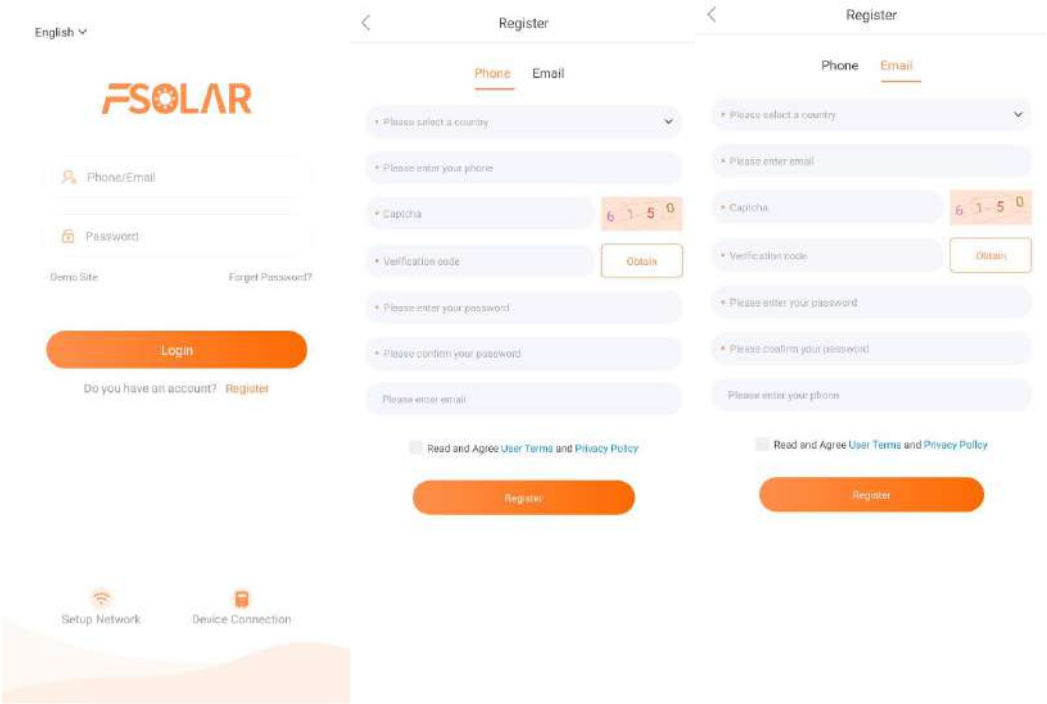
English

FSOLAR

Phone/Email

Password

Demo Site

Forget Password?

Login

Do you have an account? Register

Setup Network

Device Connection

Register

Phone Email

* Please select a country

* Please enter your phone

* Captcha

6 1 5 0

* Verification code

Obtain

* Please enter your password

* Please confirm your password

Please enter email

Read and Agree User Terms and Privacy Policy

Register

Register

Phone Email

* Please select a country

* Please enter email

* Captcha

6 1 5 0

* Verification code

Obtain

* Please enter your password

* Please confirm your password

Please enter your phone

Read and Agree User Terms and Privacy Policy

Register